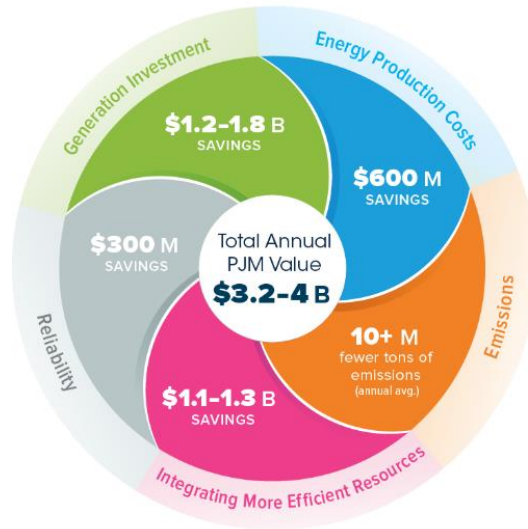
Generation Investment

Energy Production Costs

$1.2-1.8 B
SAVINGS

$600 M
SAVINGS

$300 M
SAVINGS

Total Annual
PJM Value
$3.2-4 B

Emissions

10+ M
fewer tons of
emissions
(annual avg.)

Reliability

$1.1-1.3 B
SAVINGS

Integrating More Efficient Resources